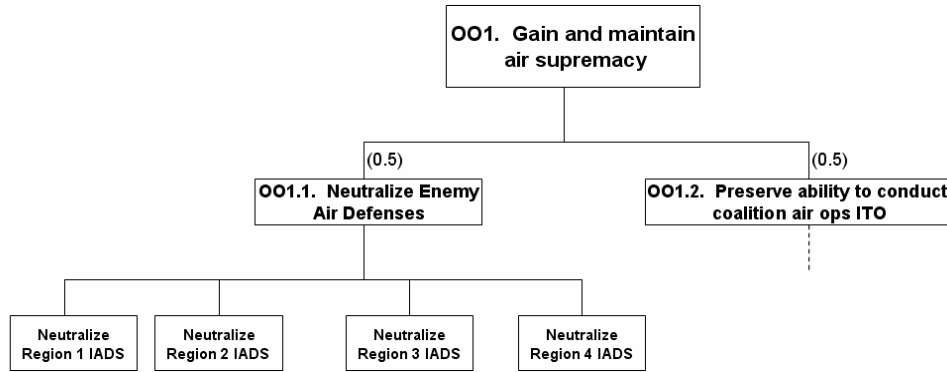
OO1. Gain and maintain air supremacy

(0.5)

OO1.1. Neutralize Enemy Air Defenses

(0.5)

OO1.2. Preserve ability to conduct coalition air ops ITO

Neutralize Region 1 IADS

Neutralize Region 2 IADS

Neutralize Region 3 IADS

Neutralize Region 4 IADS